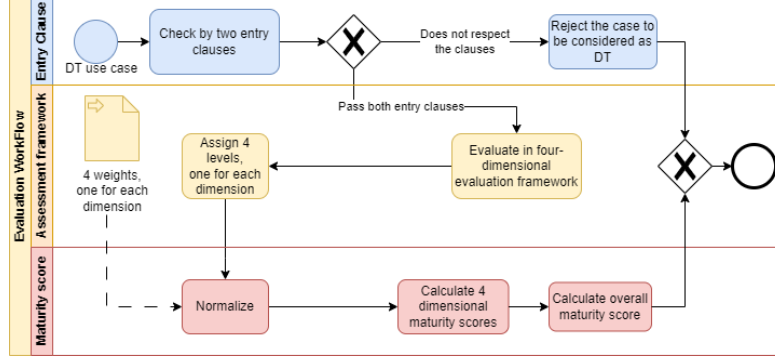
Evaluation WorkFlow

Entry Clause

DT use case

Check by two entry clauses

Does not respect the clauses

Reject the case to be considered as DT

Pass both entry clauses

Assessment framework

4 weights, one for each dimension

Assign 4 levels, one for each dimension

Evaluate in four-dimensional evaluation framework

Maturity score

Normalize

Calculate 4 dimensional maturity scores

Calculate overall maturity score